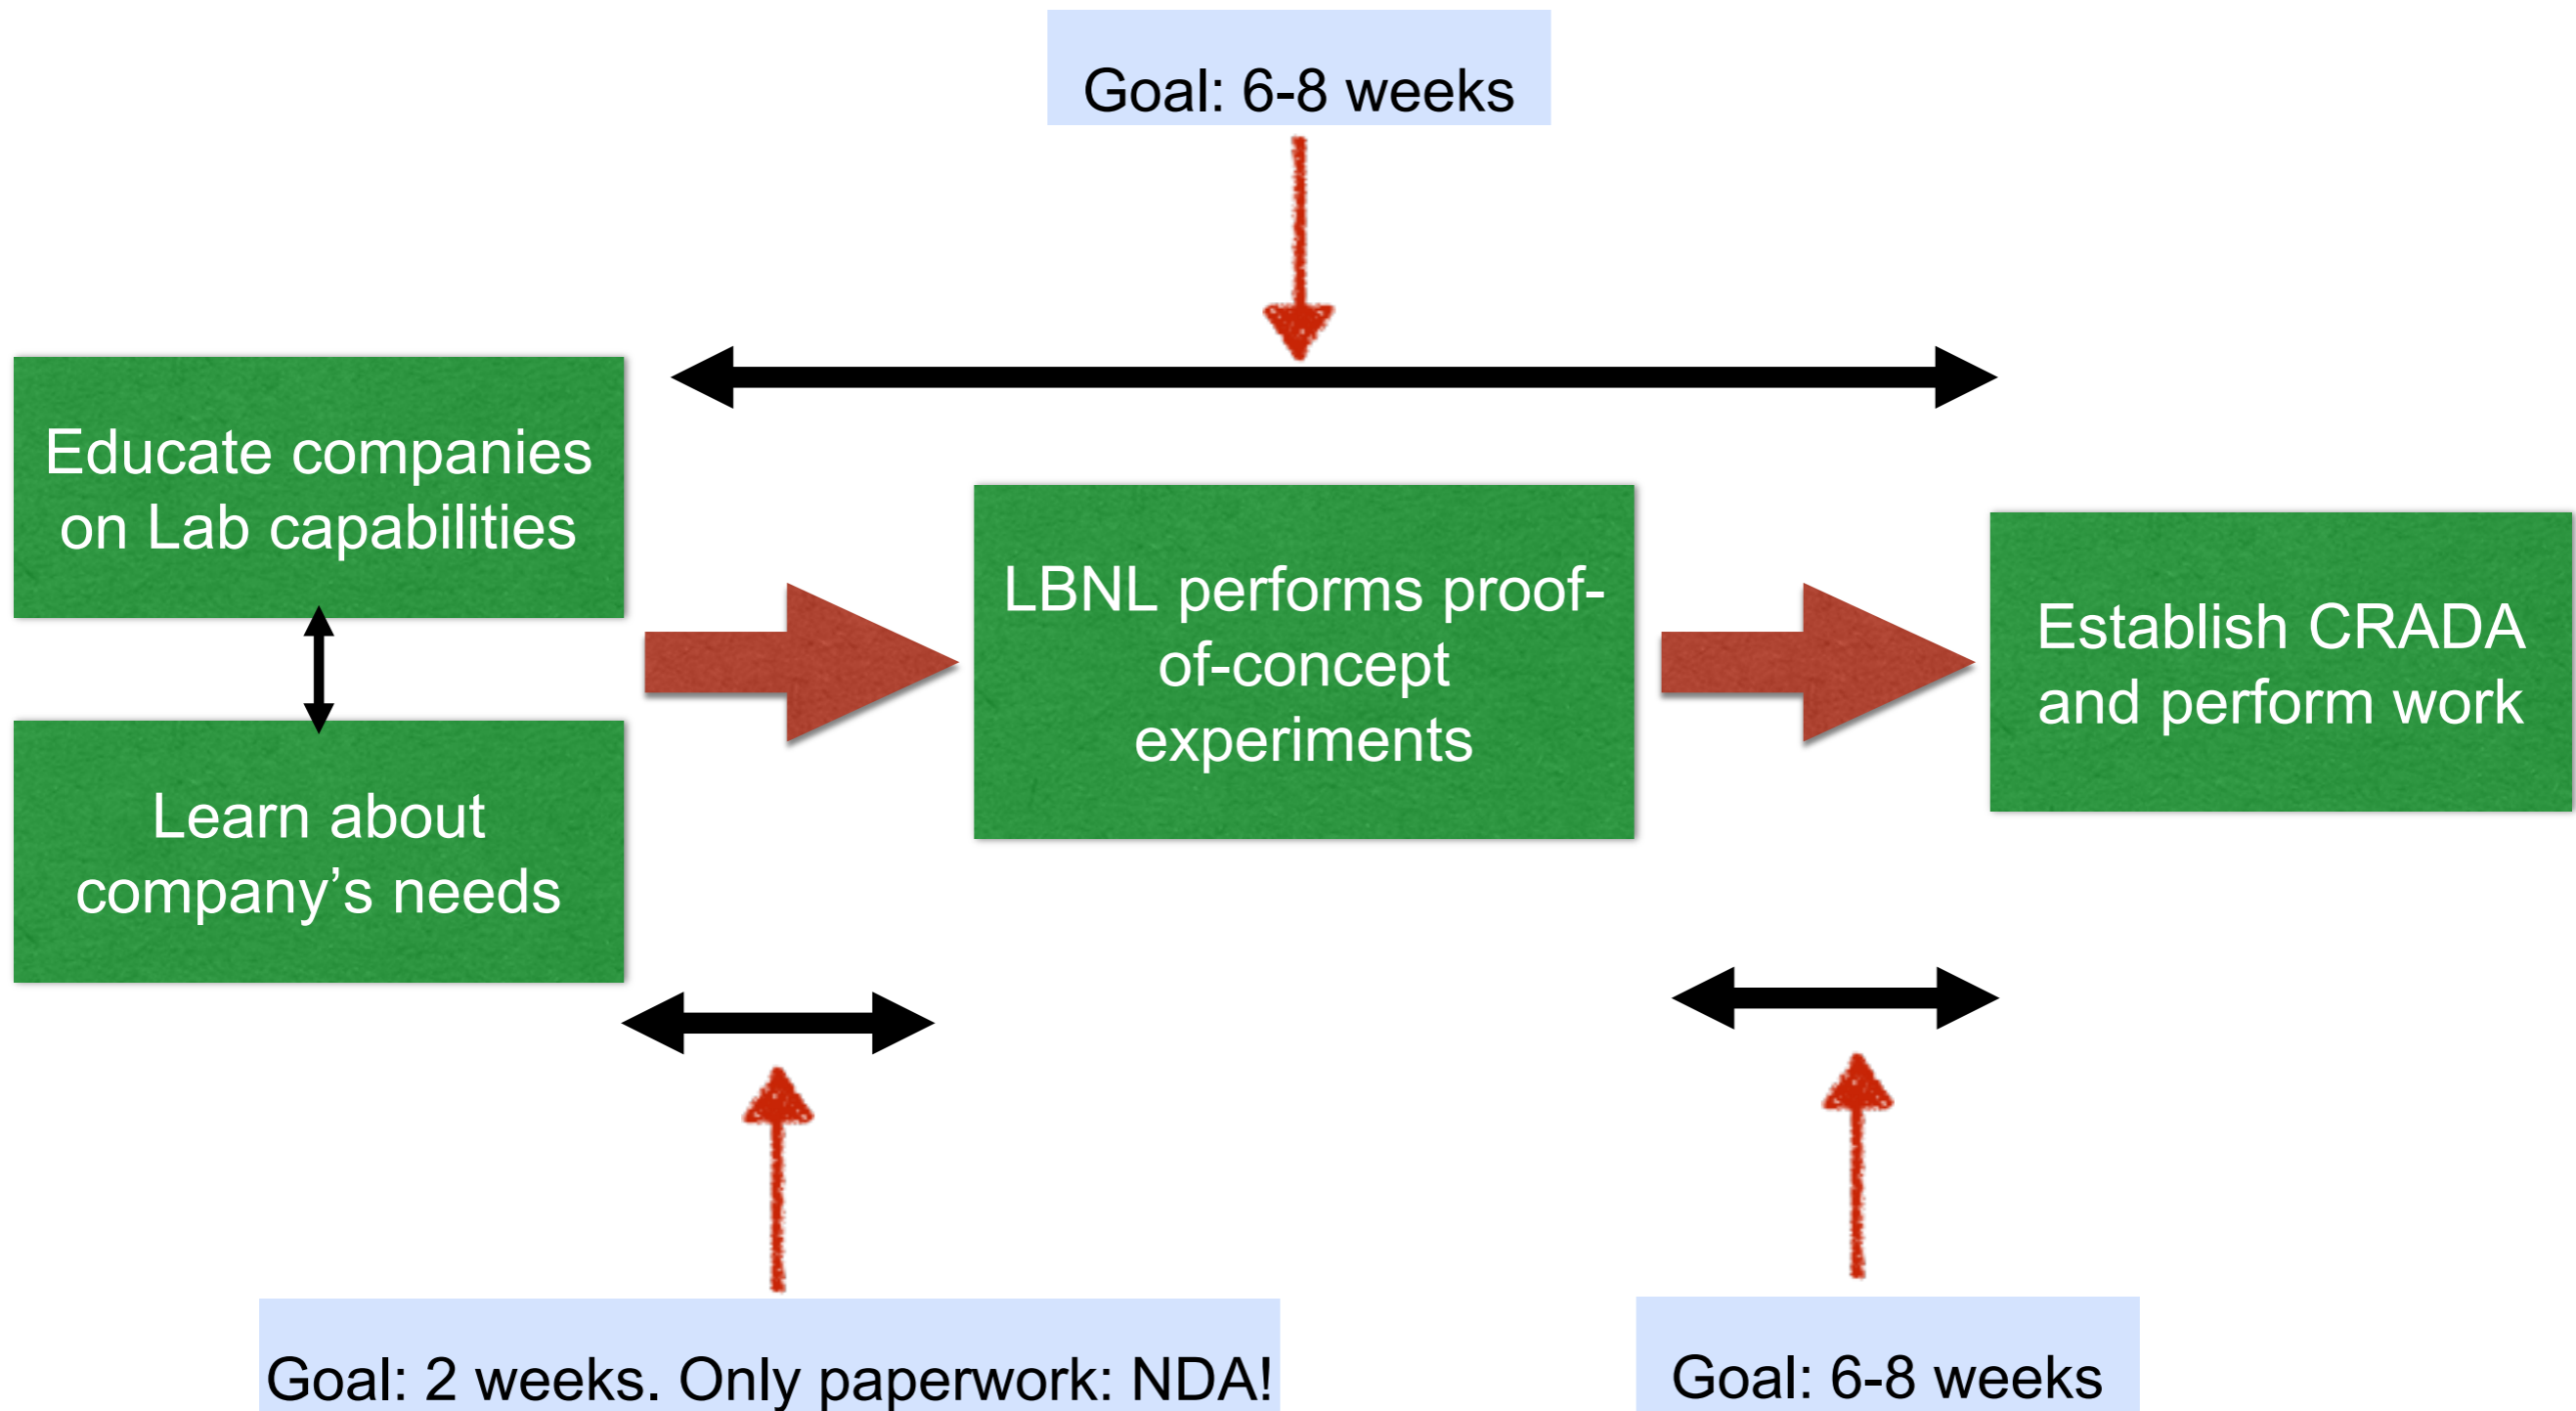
Goal: 6-8 weeks

Educate companies on Lab capabilities

Learn about company's needs

LBNL performs proof-of-concept experiments

Establish CRADA and perform work

Goal: 2 weeks. Only paperwork: NDA!

Goal: 6-8 weeks